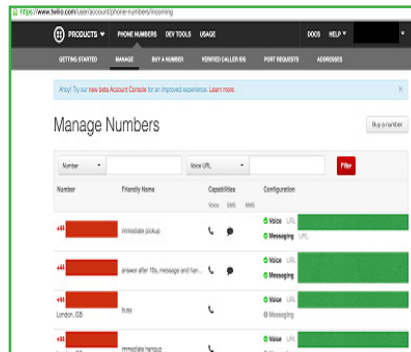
https://www.twilio.com/user/account/phone-numbers/incoming

PRODUCTS ▼ PHONE NUMBERS DEV TOOLS USAGE DOCS HELP ▼

GETTING STARTED MANAGE BUY A NUMBER VERIFIED CALLER IDS PORT REQUESTS ADDRESSES

Ahoy! Try our new beta Account Console for an improved experience. Learn more.

Manage Numbers

Buy a number

Number ▼ Voice URL ▼ Filter

| Number | Friendly Name | Capabilities Voice SMS MMS | Configuration |
|---|---|---|---|
| +44 | immediate pickup | | Voice URL Messaging |
| +44 | answer after 10s, message and han... | | Voice URL Messaging |
| +44 London, GB | busy | | Voice URL Messaging |
| +44 | immediate hangup | | Voice URL |